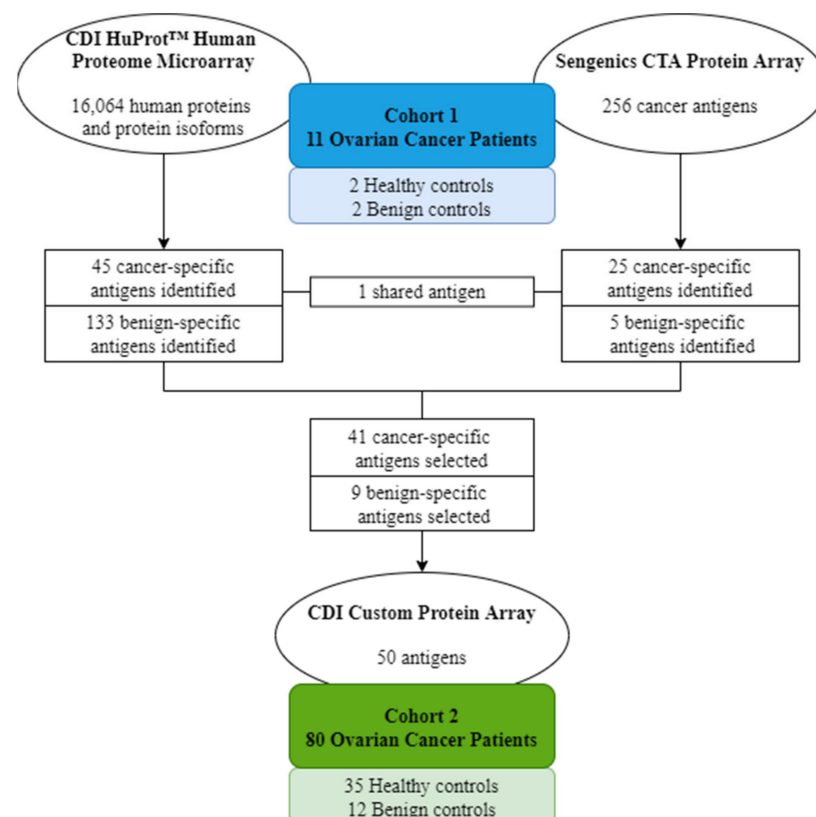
CDI HuProt™ Human Proteome Microarray

16,064 human proteins and protein isoforms

Cohort 1
11 Ovarian Cancer Patients

2 Healthy controls
2 Benign controls

Sengenics CTA Protein Array

256 cancer antigens

45 cancer-specific antigens identified

133 benign-specific antigens identified

1 shared antigen

25 cancer-specific antigens identified

5 benign-specific antigens identified

41 cancer-specific antigens selected

9 benign-specific antigens selected

CDI Custom Protein Array

50 antigens

Cohort 2
80 Ovarian Cancer Patients

35 Healthy controls
12 Benign controls